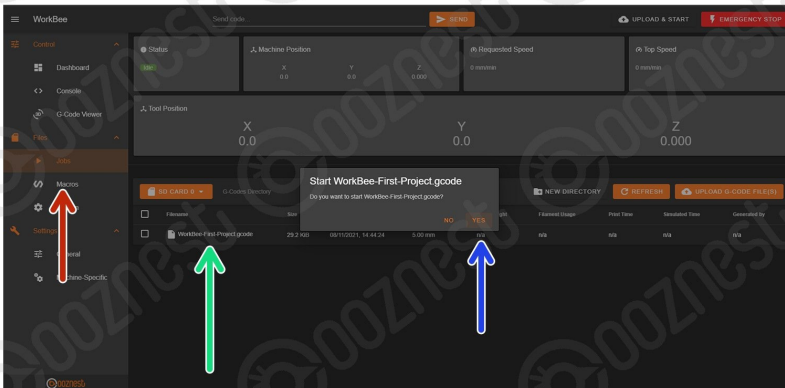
WorkBee

Send code

SEND

UPLOAD & START

EMERGENCY STOP

Control

Dashboard

Console

G-Code Viewer

Files

Jobs

Macros

Settings

General

Machine-Specific

Status

Idle

Machine Position

X 0.0

Y 0.0

Z 0.000

Requested Speed

0 mm/min

Top Speed

0 mm/min

Tool Position

X 0.0

Y 0.0

Z 0.000

SD CARD 0

G-Codes Directory

NEW DIRECTORY

REFRESH

UPLOAD G-CODE FILE(S)

Filename

Size

Filament Usage

Print Time

Simulated Time

Generated by

WorkBee-First-Project.gcode

29.2 KiB

08/11/2021, 14:44:34

5.00 mm

n/a

n/a

n/a

n/a

n/a

Start WorkBee-First-Project.gcode

Do you want to start WorkBee-First-Project.gcode?

NO

YES

ooznest